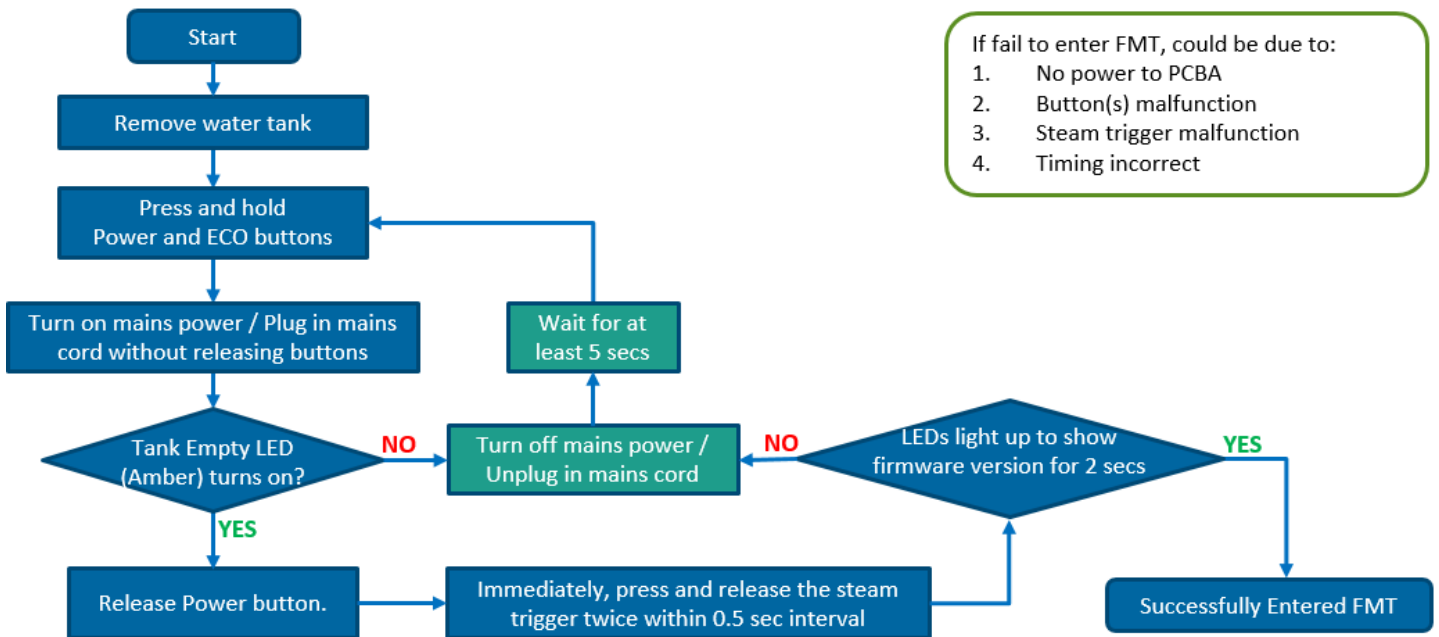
Start

Remove water tank

Press and hold
Power and ECO buttons

Turn on mains power / Plug in mains cord without releasing buttons

Tank Empty LED (Amber) turns on?

NO

YES

Release Power button.

Immediately, press and release the steam trigger twice within 0.5 sec interval

Turn off mains power / Unplug in mains cord

Wait for at least 5 secs

LEDs light up to show firmware version for 2 secs

NO

YES

Successfully Entered FMT

If fail to enter FMT, could be due to:
1. No power to PCBA
2. Button(s) malfunction
3. Steam trigger malfunction
4. Timing incorrect